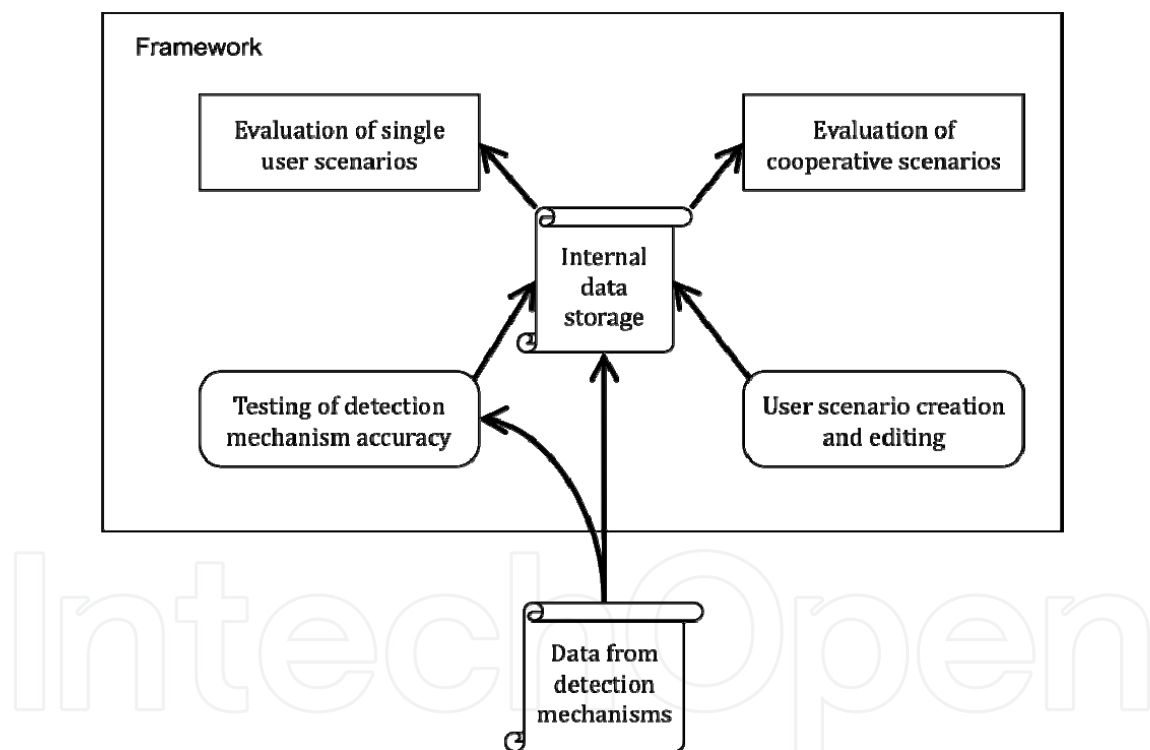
Framework

Evaluation of single user scenarios

Evaluation of cooperative scenarios

Internal data storage

Testing of detection mechanism accuracy

User scenario creation and editing

Data from detection mechanisms

IntechOpen